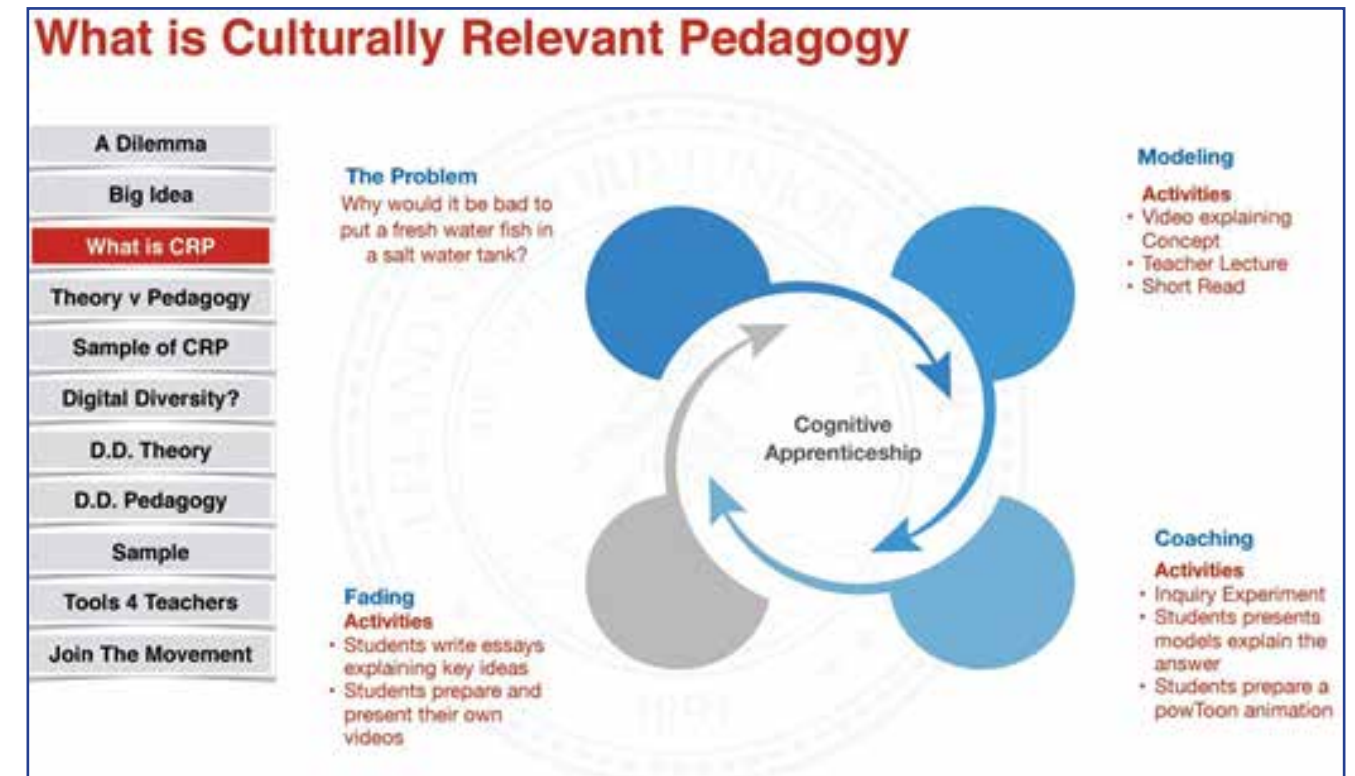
What is Culturally Relevant Pedagogy

A Dilemma

Big Idea

What is CRP

Theory v Pedagogy

Sample of CRP

Digital Diversity?

D.D. Theory

D.D. Pedagogy

Sample

Tools 4 Teachers

Join The Movement

The Problem
Why would it be bad to put a fresh water fish in a salt water tank?

Modeling
Activities
• Video explaining Concept
• Teacher Lecture
• Short Read

Cognitive Apprenticeship

Coaching
Activities
• Inquiry Experiment
• Students presents models explain the answer
• Students prepare a powToon animation

Fading
Activities
• Students write essays explaining key ideas
• Students prepare and present their own videos